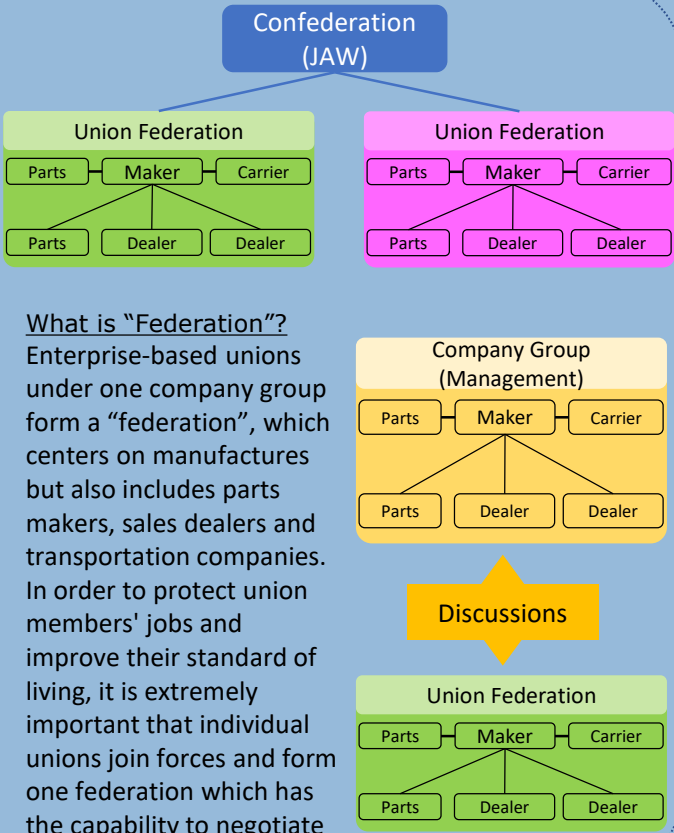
Confederation
(JAW)

Union Federation

Parts | Maker | Carrier

Parts | Dealer | Dealer

Union Federation

Parts | Maker | Carrier

Parts | Dealer | Dealer

What is “Federation”?
Enterprise-based unions under one company group form a “federation”, which centers on manufactures but also includes parts makers, sales dealers and transportation companies. In order to protect union members' jobs and improve their standard of living, it is extremely important that individual unions join forces and form one federation which has the capability to negotiate

Company Group
(Management)

Parts | Maker | Carrier

Parts | Dealer | Dealer

Discussions

Union Federation

Parts | Maker | Carrier

Parts | Dealer | Dealer